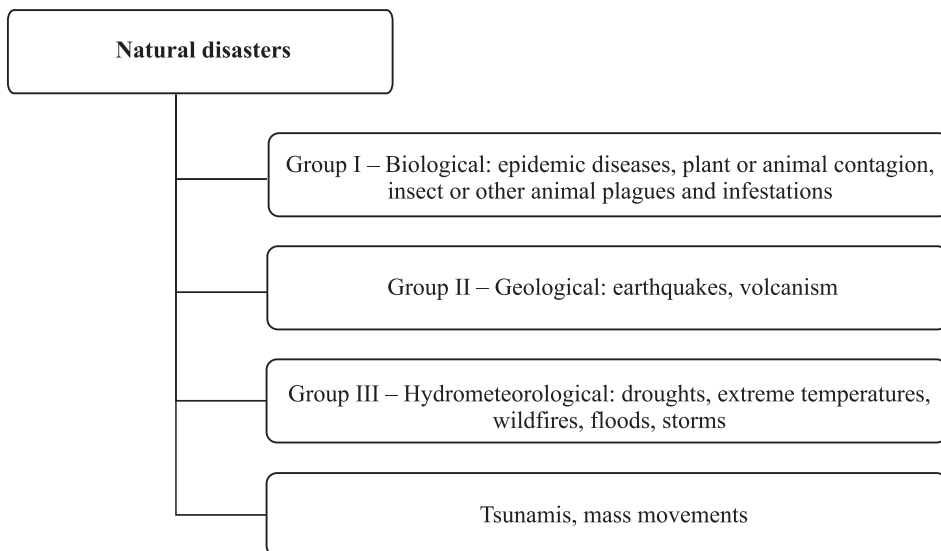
Natural disasters

Group I – Biological: epidemic diseases, plant or animal contagion, insect or other animal plagues and infestations

Group II – Geological: earthquakes, volcanism

Group III – Hydrometeorological: droughts, extreme temperatures, wildfires, floods, storms

Tsunamis, mass movements